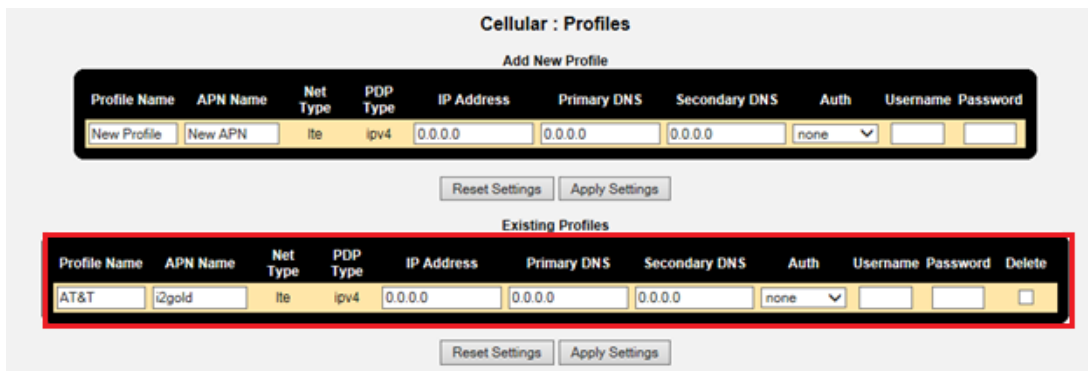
Cellular : Profiles

Add New Profile

| Profile Name | APN Name | Net Type | PDP Type | IP Address | Primary DNS | Secondary DNS | Auth | Username | Password |
|---|---|---|---|---|---|---|---|---|---|
| New Profile | New APN | lte | ipv4 | 0.0.0.0 | 0.0.0.0 | 0.0.0.0 | none | | |

Reset Settings Apply Settings

Existing Profiles

| Profile Name | APN Name | Net Type | PDP Type | IP Address | Primary DNS | Secondary DNS | Auth | Username | Password | Delete |
|---|---|---|---|---|---|---|---|---|---|---|
| AT&T | i2gold | lte | ipv4 | 0.0.0.0 | 0.0.0.0 | 0.0.0.0 | none | | | |

Reset Settings Apply Settings